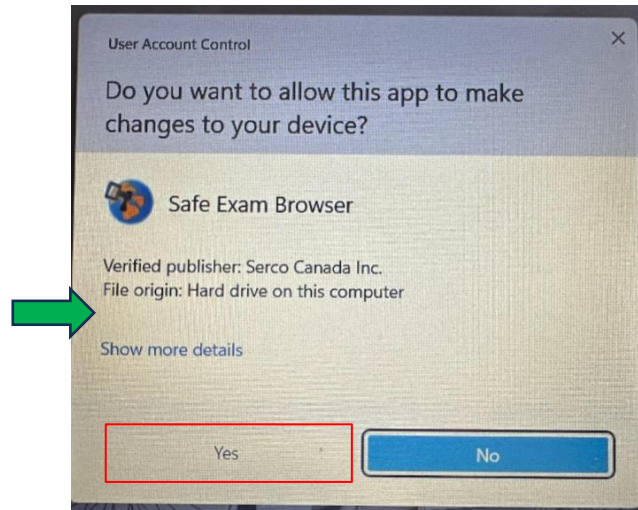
User Account Control

Do you want to allow this app to make changes to your device?

Safe Exam Browser

Verified publisher: Serco Canada Inc.
File origin: Hard drive on this computer

Show more details

Yes

No